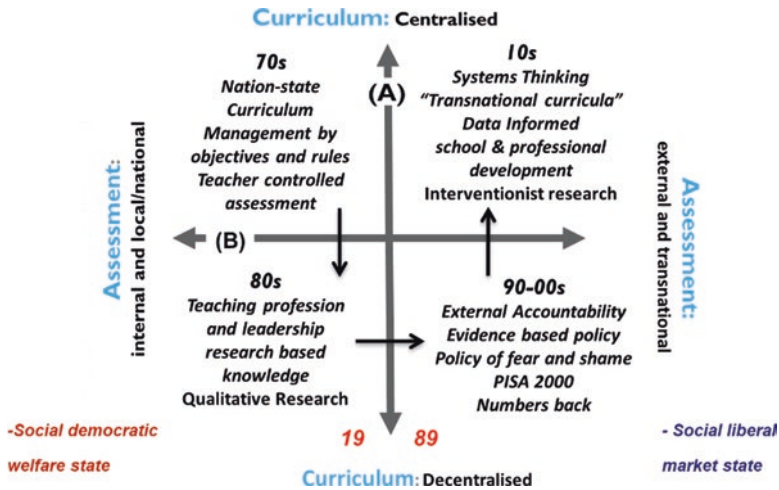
Curriculum: Centralised

70s
Nation-state Curriculum
Management by objectives and rules
Teacher controlled assessment

(A)

10s
Systems Thinking
"Transnational curricula"
Data Informed school & professional development
Interventionist research

Assessment: internal and local/national

(B)

Assessment: external and transnational

80s
Teaching profession and leadership research based knowledge
Qualitative Research

90-00s
External Accountability
Evidence based policy
Policy of fear and shame
PISA 2000
Numbers back

-Social democratic welfare state

19 89

- Social liberal market state

Curriculum: Decentralised